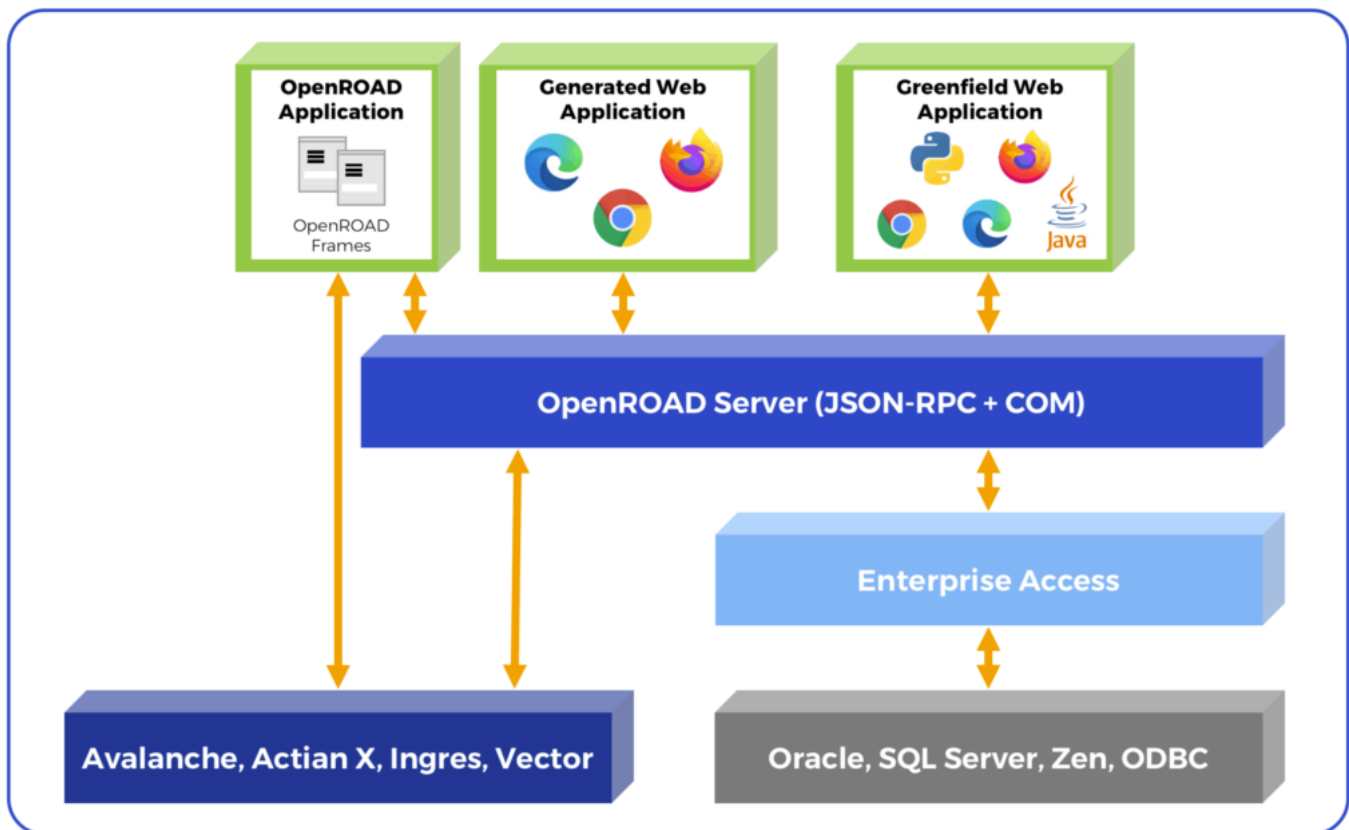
OpenROAD Application

OpenROAD Frames

Generated Web Application

Greenfield Web Application

Java

OpenROAD Server (JSON-RPC + COM)

Enterprise Access

Avalanche, Actian X, Ingres, Vector

Oracle, SQL Server, Zen, ODBC